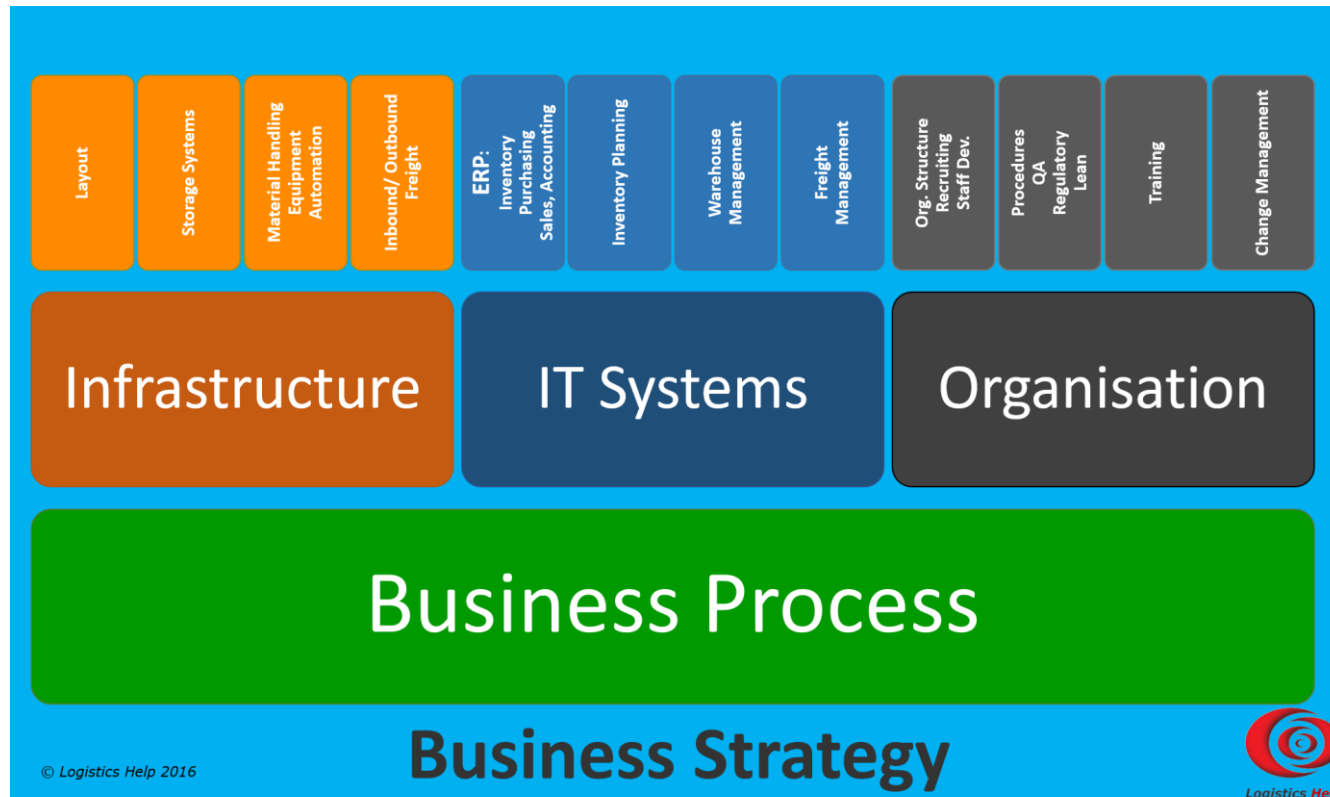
Layout

Storage Systems

Material Handling Equipment Automation

Inbound/ Outbound Freight

ERP: Inventory Purchasing Sales, Accounting

Inventory Planning

Warehouse Management

Freight Management

Org. Structure Recruiting Staff Dev.

Procedures QA Regulatory Lean

Training

Change Management

Infrastructure

IT Systems

Organisation

Business Process

Business Strategy

© Logistics Help 2016

Logistics He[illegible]